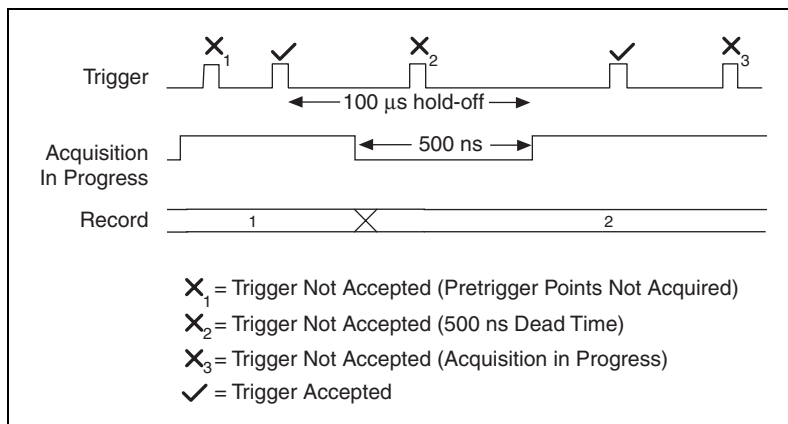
$\times_1$ ✓ $\times_2$ ✓ $\times_3$

Trigger

100 µs hold-off

Acquisition In Progress

500 ns

Record 1 2

$\times_1$ = Trigger Not Accepted (Pretrigger Points Not Acquired)

$\times_2$ = Trigger Not Accepted (500 ns Dead Time)

$\times_3$ = Trigger Not Accepted (Acquisition in Progress)

✓ = Trigger Accepted